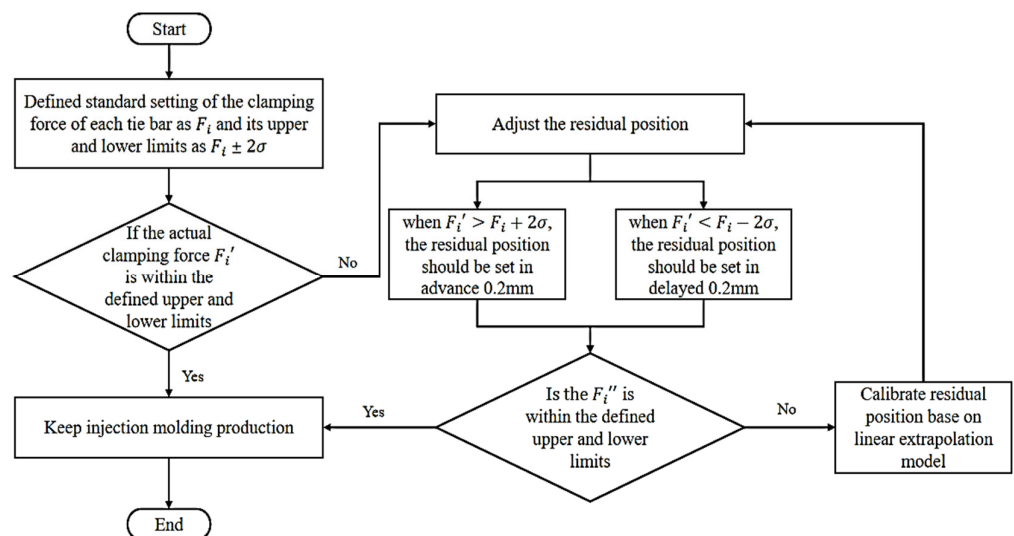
Start

Defined standard setting of the clamping force of each tie bar as $F_i$ and its upper and lower limits as $F_i \pm 2\sigma$

If the actual clamping force $F_i'$ is within the defined upper and lower limits

No

Adjust the residual position

when $F_i' > F_i + 2\sigma$, the residual position should be set in advance 0.2mm

when $F_i' < F_i - 2\sigma$, the residual position should be set in delayed 0.2mm

Yes

Is the $F_i''$ is within the defined upper and lower limits

Yes

Keep injection molding production

No

Calibrate residual position base on linear extrapolation model

End